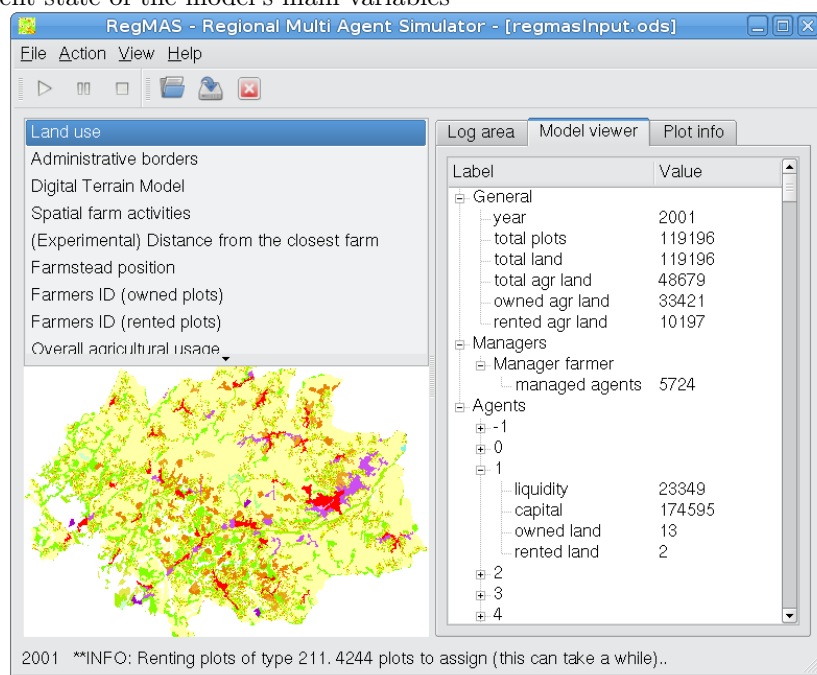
ent state of the model's main variables

RegMAS - Regional Multi Agent Simulator - [regmasInput.ods]

File Action View Help

Land use
Administrative borders
Digital Terrain Model
Spatial farm activities
(Experimental) Distance from the closest farm
Farmstead position
Farmers ID (owned plots)
Farmers ID (rented plots)
Overall agricultural usage

Log area | Model viewer | Plot info

| Label | Value |
|---|---|
| General | |
| year | 2001 |
| total plots | 119196 |
| total land | 119196 |
| total agr land | 48679 |
| owned agr land | 33421 |
| rented agr land | 10197 |
| Managers | |
| Manager farmer | |
| managed agents | 5724 |
| Agents | |
| -1 | |
| 0 | |
| 1 | |
| liquidity | 23349 |
| capital | 174595 |
| owned land | 13 |
| rented land | 2 |
| 2 | |
| 3 | |
| 4 | |

2001 **INFO: Renting plots of type 211. 4244 plots to assign (this can take a while)..